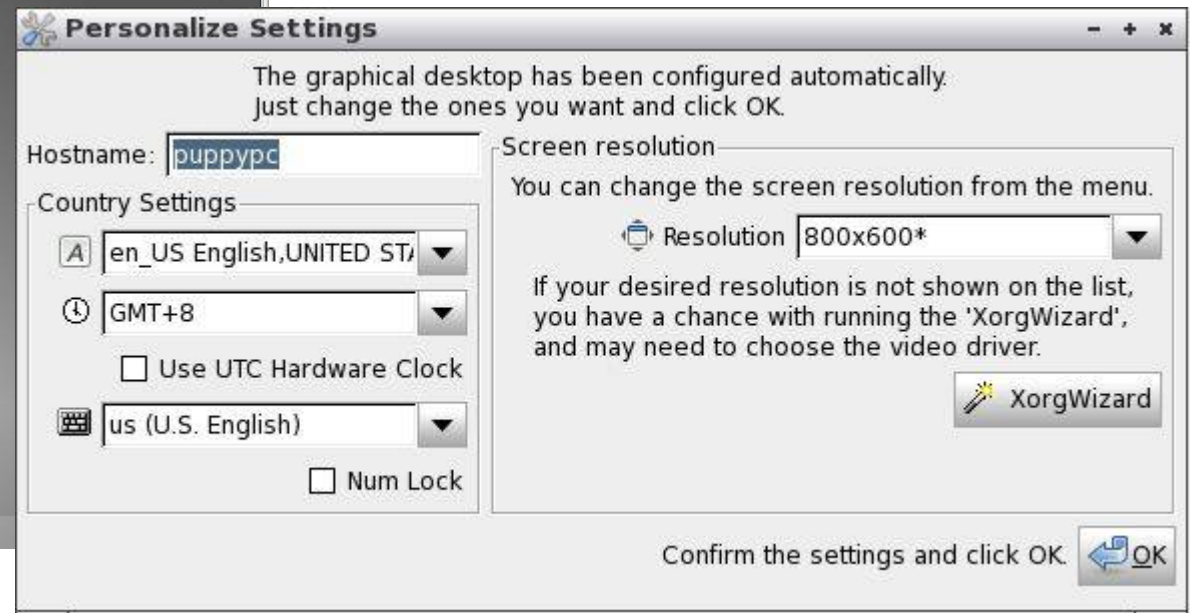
Personalize Settings

- + x

The graphical desktop has been configured automatically.
Just change the ones you want and click OK.

Hostname: puppypc

Country Settings

A en_US English,UNITED ST/

GMT+8

Use UTC Hardware Clock

us (U.S. English)

Num Lock

Screen resolution

You can change the screen resolution from the menu.

Resolution 800x600*

If your desired resolution is not shown on the list, you have a chance with running the 'XorgWizard', and may need to choose the video driver.

XorgWizard

Confirm the settings and click OK.

OK